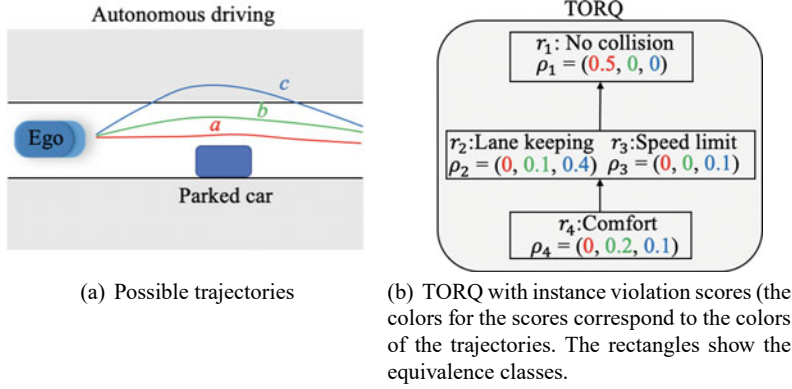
Autonomous driving

c

b

a

Ego

Parked car

(a) Possible trajectories

TORQ

$r_1$: No collision
$\rho_1 = (0.5, 0, 0)$

$r_2$:Lane keeping
$\rho_2 = (0, 0.1, 0.4)$

$r_3$:Speed limit
$\rho_3 = (0, 0, 0.1)$

$r_4$:Comfort
$\rho_4 = (0, 0.2, 0.1)$

(b) TORQ with instance violation scores (the colors for the scores correspond to the colors of the trajectories. The rectangles show the equivalence classes.